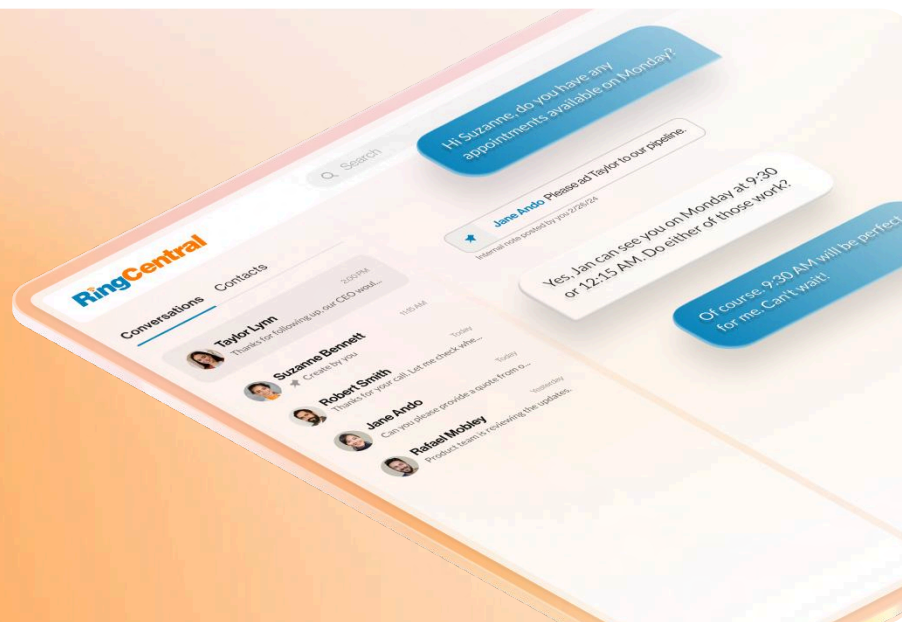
RingCentral

Search

Conversations Contacts

Taylor Lynn 2:00 PM
Thanks for following up, our CEO woul...

Suzanne Bennett 11:15 AM
Create by you

Robert Smith Today
Thanks for your call. Let me check whe...

Jane Ando Today
Can you please provide a quote from o...

Rafael Mobley Yesterday
Product team is reviewing the updates.

Hi Suzanne, do you have any appointments available on Monday?

Jane Ando Please ad Taylor to our pipeline.
Internal note posted by you 2/28/24

Yes, Jan can see you on Monday at 9:30 or 12:15 AM. Do either of those work?

Of course, 9:30 AM will be perfect for me. Can't wait!